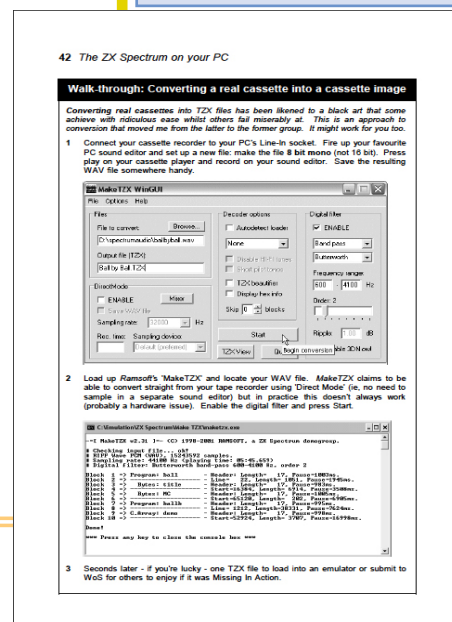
42 The ZX Spectrum on your PC

Walk-through: Converting a real cassette into a cassette image

Converting real cassettes into TZX files has been likened to a black art that some achieve with ridiculous ease whilst others fail miserably at. This is an approach to conversion that moved me from the latter to the former group. It might work for you too.

1 Connect your cassette recorder to your PC's Line-In socket. Fire up your favourite PC sound editor and set up a new file: make the file 8 bit mono (not 16 bit). Press play on your cassette player and record on your sound editor. Save the resulting WAV file somewhere handy.

MakeTZX WinGUI
File Options Help
Files
File to convert: Browse...
C:\spectrumaudio\ballyball.wav
Output file (TZX)
Ball by Ball.TZX
DirectMode
ENABLE Mixer
Save WAV file
Sampling rate: 32000 Hz
Rec. time: Sampling device:
Default (preferred)
Decoder options
Autodetect loader
None
Disable ID-11 tones
Shortest intervals
TZX beautifier
Display hex info
Skip 0 blocks
Start
TZX View
Begin conversion
Digital filter
ENABLE
Band pass
Butterworth
Frequency range:
600 - 4100 Hz
Order: 2
Ripple: 1.00 dB
Able 2CN out

2 Load up Ramsoft's 'MakeTZX' and locate your WAV file. MakeTZX claims to be able to convert straight from your tape recorder using 'Direct Mode' (ie, no need to sample in a separate sound editor) but in practice this doesn't always work (probably a hardware issue). Enable the digital filter and press Start.

C:\Emulation\ZX Spectrum\Make TZX\maketzx.exe
--| MakeTZX v2.31 |-- (C) 1998-2001 RAMSOFT, a ZX Spectrum demogroup.
# Checking input file... ok!
# RIFF Wave PCM (8bit), 1524592 samples.
# Sampling rate: 44100 Hz (playing time: 05:45.659)
# Digital filter: Butterworth band-pass 600-4100 Hz, order 2
Block 1 -> Program: ball - Header: Length= 17, Pause=1003ms.
Block 2 -> - Line= 22, Length= 1061, Pause=1745ms.
Block 3 -> Bytes: title - Header: Length= 17, Pause=993ms.
Block 4 -> - Start=16384, Length= 6714, Pause=3500ms.
Block 5 -> Bytes: MC - Header: Length= 17, Pause=1005ms.
Block 6 -> - Start=65130, Length= 202, Pause=4905ms.
Block 7 -> Program: ballb - Header: Length= 17, Pause=995ms.
Block 8 -> - Line= 1212, Length=10331, Pause=7624ms.
Block 9 -> C.Array: demo - Header: Length= 17, Pause=998ms.
Block 10 -> - Start=52924, Length= 3707, Pause=16998ms.
Done!
*** Press any key to close the console box ***

3 Seconds later - if you're lucky - one TZX file to load into an emulator or submit to WoS for others to enjoy if it was Missing In Action.